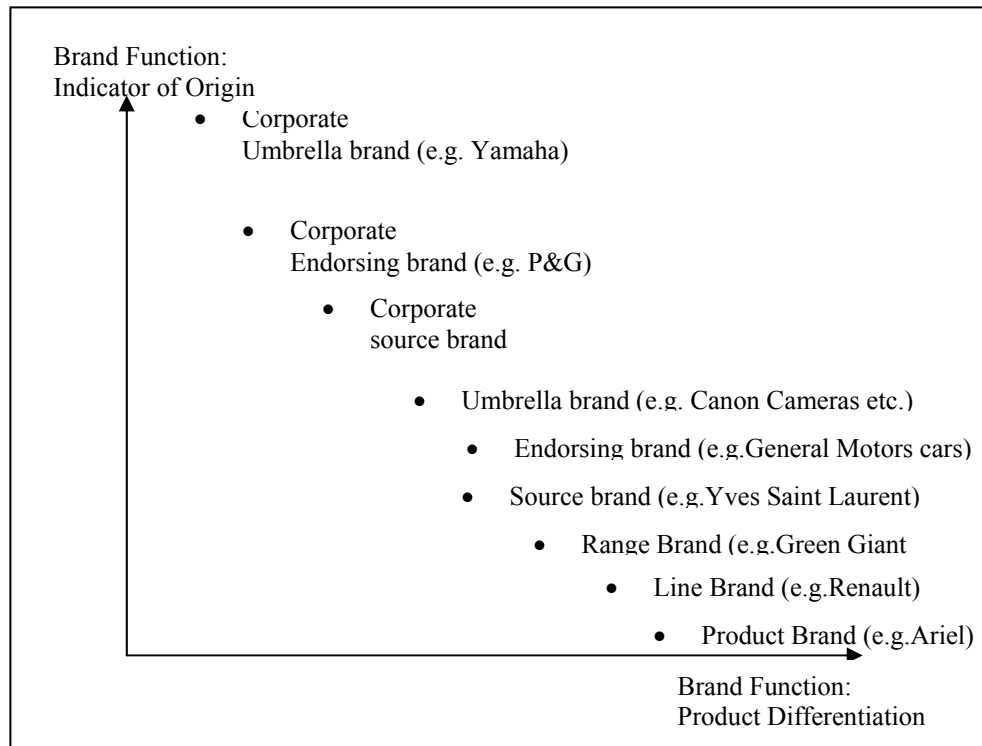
Brand Function:
Indicator of Origin

- Corporate
Umbrella brand (e.g. Yamaha)

- Corporate
Endorsing brand (e.g. P&G)

- Corporate
source brand

- Umbrella brand (e.g. Canon Cameras etc.)
- Endorsing brand (e.g.General Motors cars)
- Source brand (e.g.Yves Saint Laurent)
- Range Brand (e.g.Green Giant
- Line Brand (e.g.Renault)
- Product Brand (e.g.Ariel)

Brand Function:
Product Differentiation